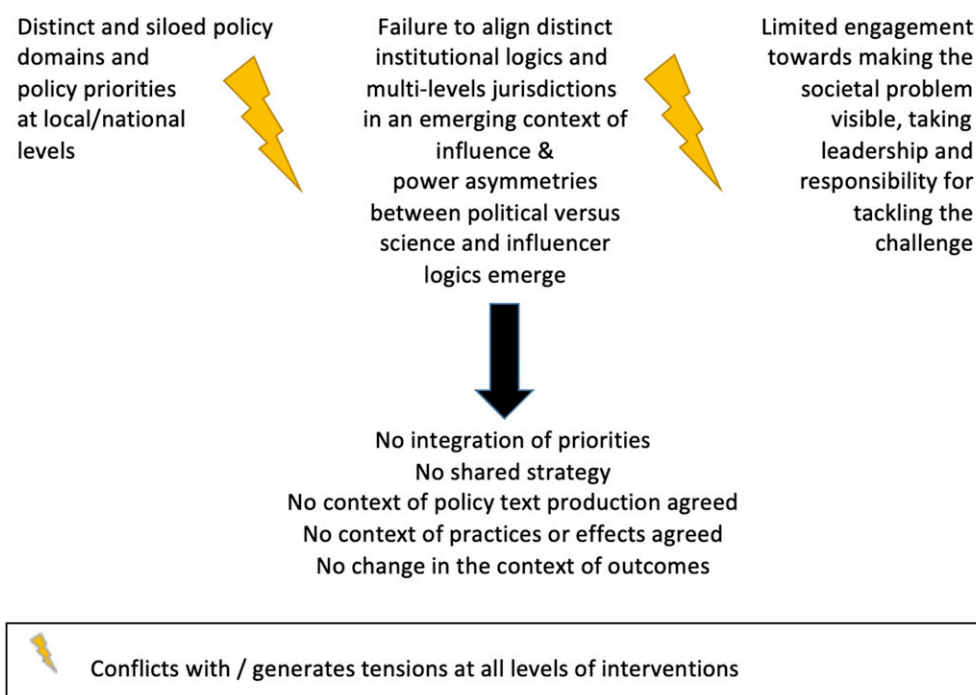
Distinct and siloed policy domains and policy priorities at local/national levels

Failure to align distinct institutional logics and multi-levels jurisdictions in an emerging context of influence & power asymmetries between political versus science and influencer logics emerge

Limited engagement towards making the societal problem visible, taking leadership and responsibility for tackling the challenge

No integration of priorities
No shared strategy
No context of policy text production agreed
No context of practices or effects agreed
No change in the context of outcomes

Conflicts with / generates tensions at all levels of interventions